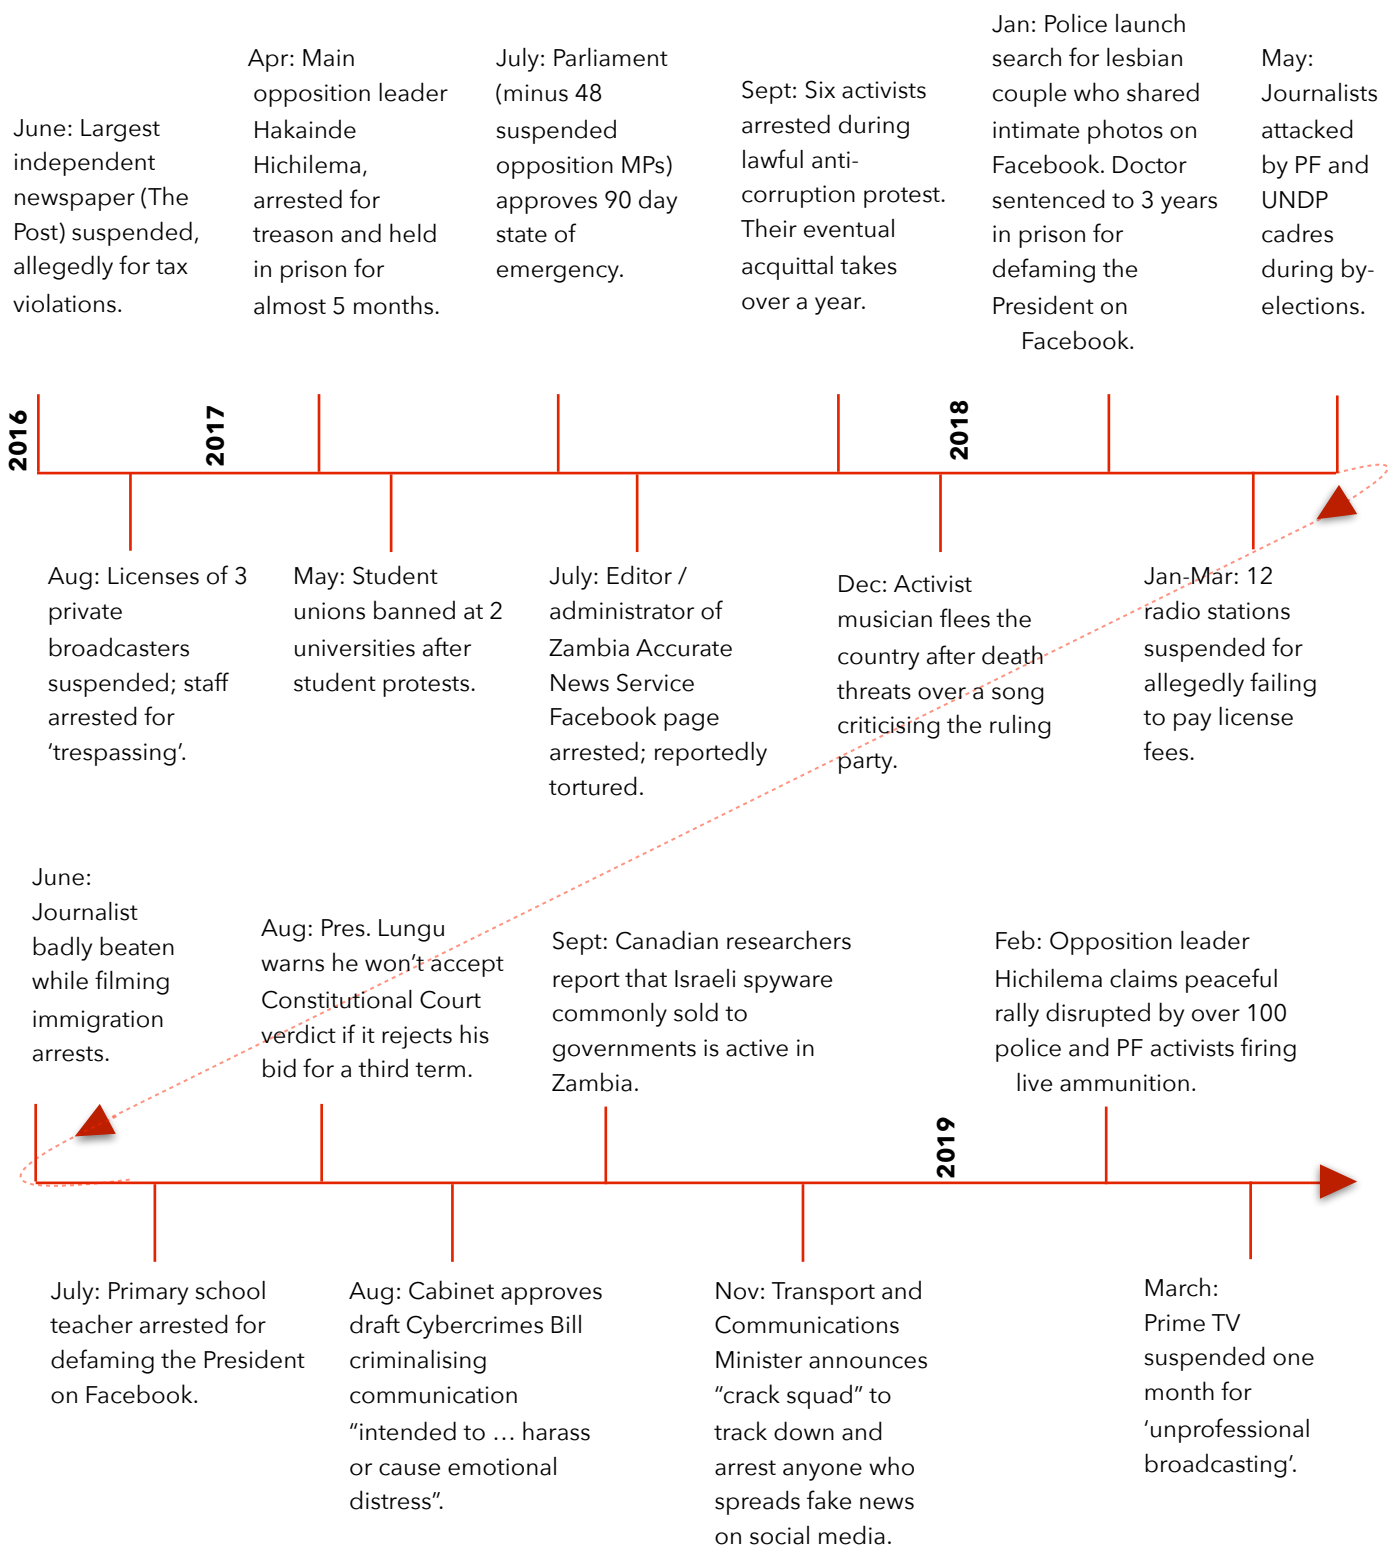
June: Largest independent newspaper (The Post) suspended, allegedly for tax violations.

Apr: Main opposition leader Hakainde Hichilema, arrested for treason and held in prison for almost 5 months.

July: Parliament (minus 48 suspended opposition MPs) approves 90 day state of emergency.

Sept: Six activists arrested during lawful anti-corruption protest. Their eventual acquittal takes over a year.

Jan: Police launch search for lesbian couple who shared intimate photos on Facebook. Doctor sentenced to 3 years in prison for defaming the President on Facebook.

May: Journalists attacked by PF and UNDP cadres during by-elections.

2016

2017

2018

Aug: Licenses of 3 private broadcasters suspended; staff arrested for 'trespassing'.

May: Student unions banned at 2 universities after student protests.

July: Editor / administrator of Zambia Accurate News Service Facebook page arrested; reportedly tortured.

Dec: Activist musician flees the country after death threats over a song criticising the ruling party.

Jan-Mar: 12 radio stations suspended for allegedly failing to pay license fees.

June: Journalist badly beaten while filming immigration arrests.

Aug: Pres. Lungu warns he won't accept Constitutional Court verdict if it rejects his bid for a third term.

Sept: Canadian researchers report that Israeli spyware commonly sold to governments is active in Zambia.

Feb: Opposition leader Hichilema claims peaceful rally disrupted by over 100 police and PF activists firing live ammunition.

2019

July: Primary school teacher arrested for defaming the President on Facebook.

Aug: Cabinet approves draft Cybercrimes Bill criminalising communication "intended to … harass or cause emotional distress".

Nov: Transport and Communications Minister announces "crack squad" to track down and arrest anyone who spreads fake news on social media.

March: Prime TV suspended one month for 'unprofessional broadcasting'.